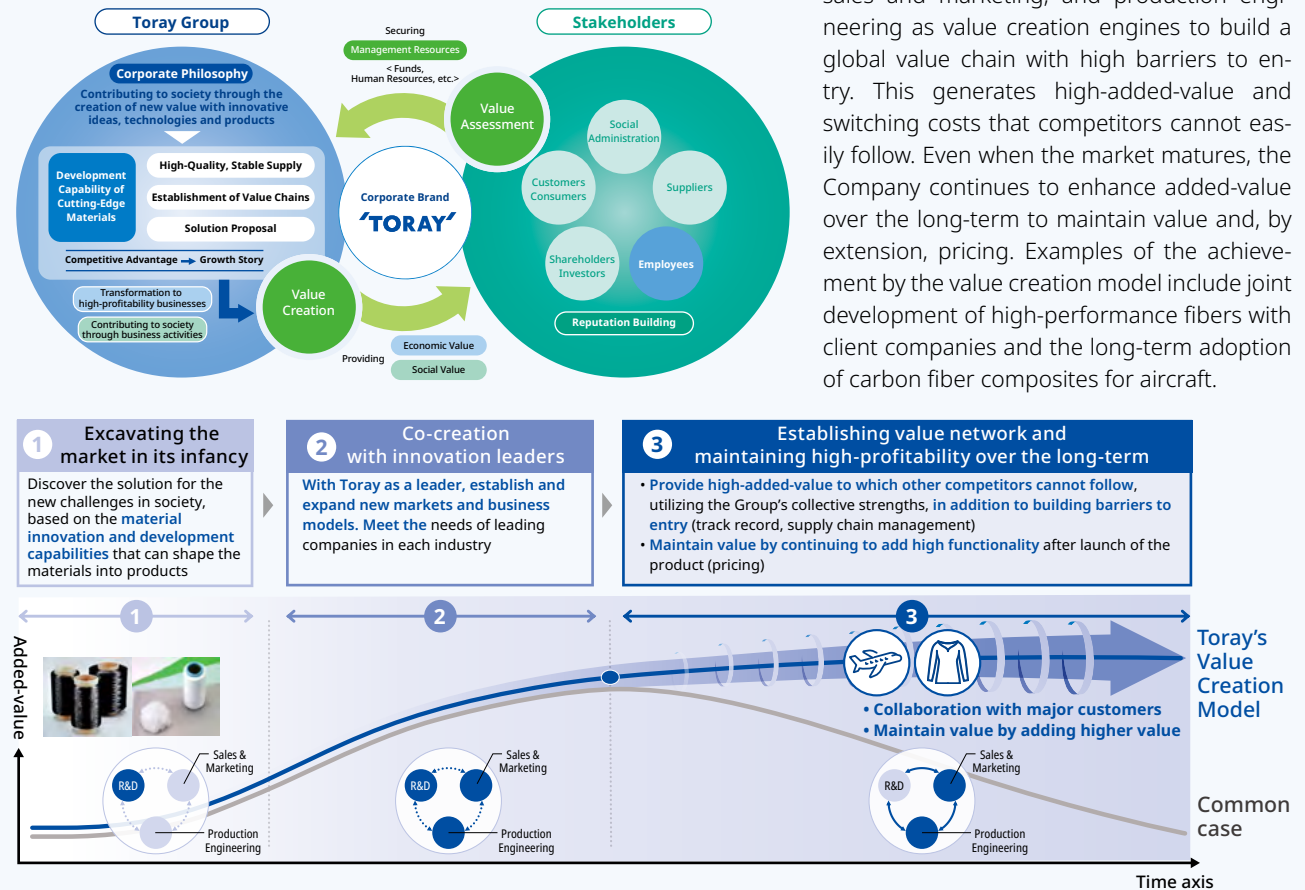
Toray Group

Corporate Philosophy

Contributing to society through the creation of new value with innovative ideas, technologies and products

Development Capability of Cutting-Edge Materials

High-Quality, Stable Supply

Establishment of Value Chains

Solution Proposal

Competitive Advantage → Growth Story

Transformation to high-profitability businesses

Contributing to society through business activities

Securing

Management Resources

< Funds, Human Resources, etc.>

Value Assessment

Corporate Brand

TORAY

Value Creation

Providing

Economic Value

Social Value

Stakeholders

Social Administration

Customers Consumers

Suppliers

Shareholders Investors

Employees

Reputation Building

sales and marketing, and production engineering as value creation engines to build a global value chain with high barriers to entry. This generates high-added-value and switching costs that competitors cannot easily follow. Even when the market matures, the Company continues to enhance added-value over the long-term to maintain value and, by extension, pricing. Examples of the achievement by the value creation model include joint development of high-performance fibers with client companies and the long-term adoption of carbon fiber composites for aircraft.

1 Excavating the market in its infancy

Discover the solution for the new challenges in society, based on the material innovation and development capabilities that can shape the materials into products

2 Co-creation with innovation leaders

With Toray as a leader, establish and expand new markets and business models. Meet the needs of leading companies in each industry

3 Establishing value network and maintaining high-profitability over the long-term

• Provide high-added-value to which other competitors cannot follow, utilizing the Group's collective strengths, in addition to building barriers to entry (track record, supply chain management)
• Maintain value by continuing to add high functionality after launch of the product (pricing)

1

2

3

Added-value

Toray's Value Creation Model

• Collaboration with major customers
• Maintain value by adding higher value

R&D

Sales & Marketing

Production Engineering

R&D

Sales & Marketing

Production Engineering

R&D

Sales & Marketing

Production Engineering

Common case

Time axis